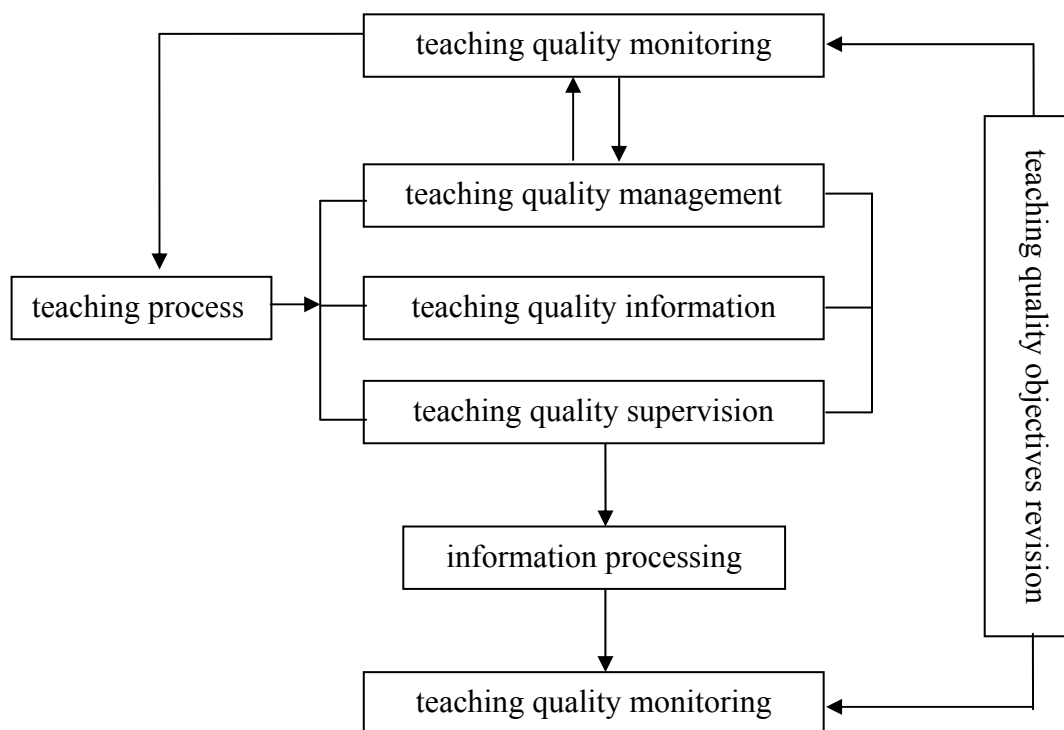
teaching quality monitoring

teaching quality management

teaching process

teaching quality information

teaching quality supervision

information processing

teaching quality monitoring

teaching quality objectives revision